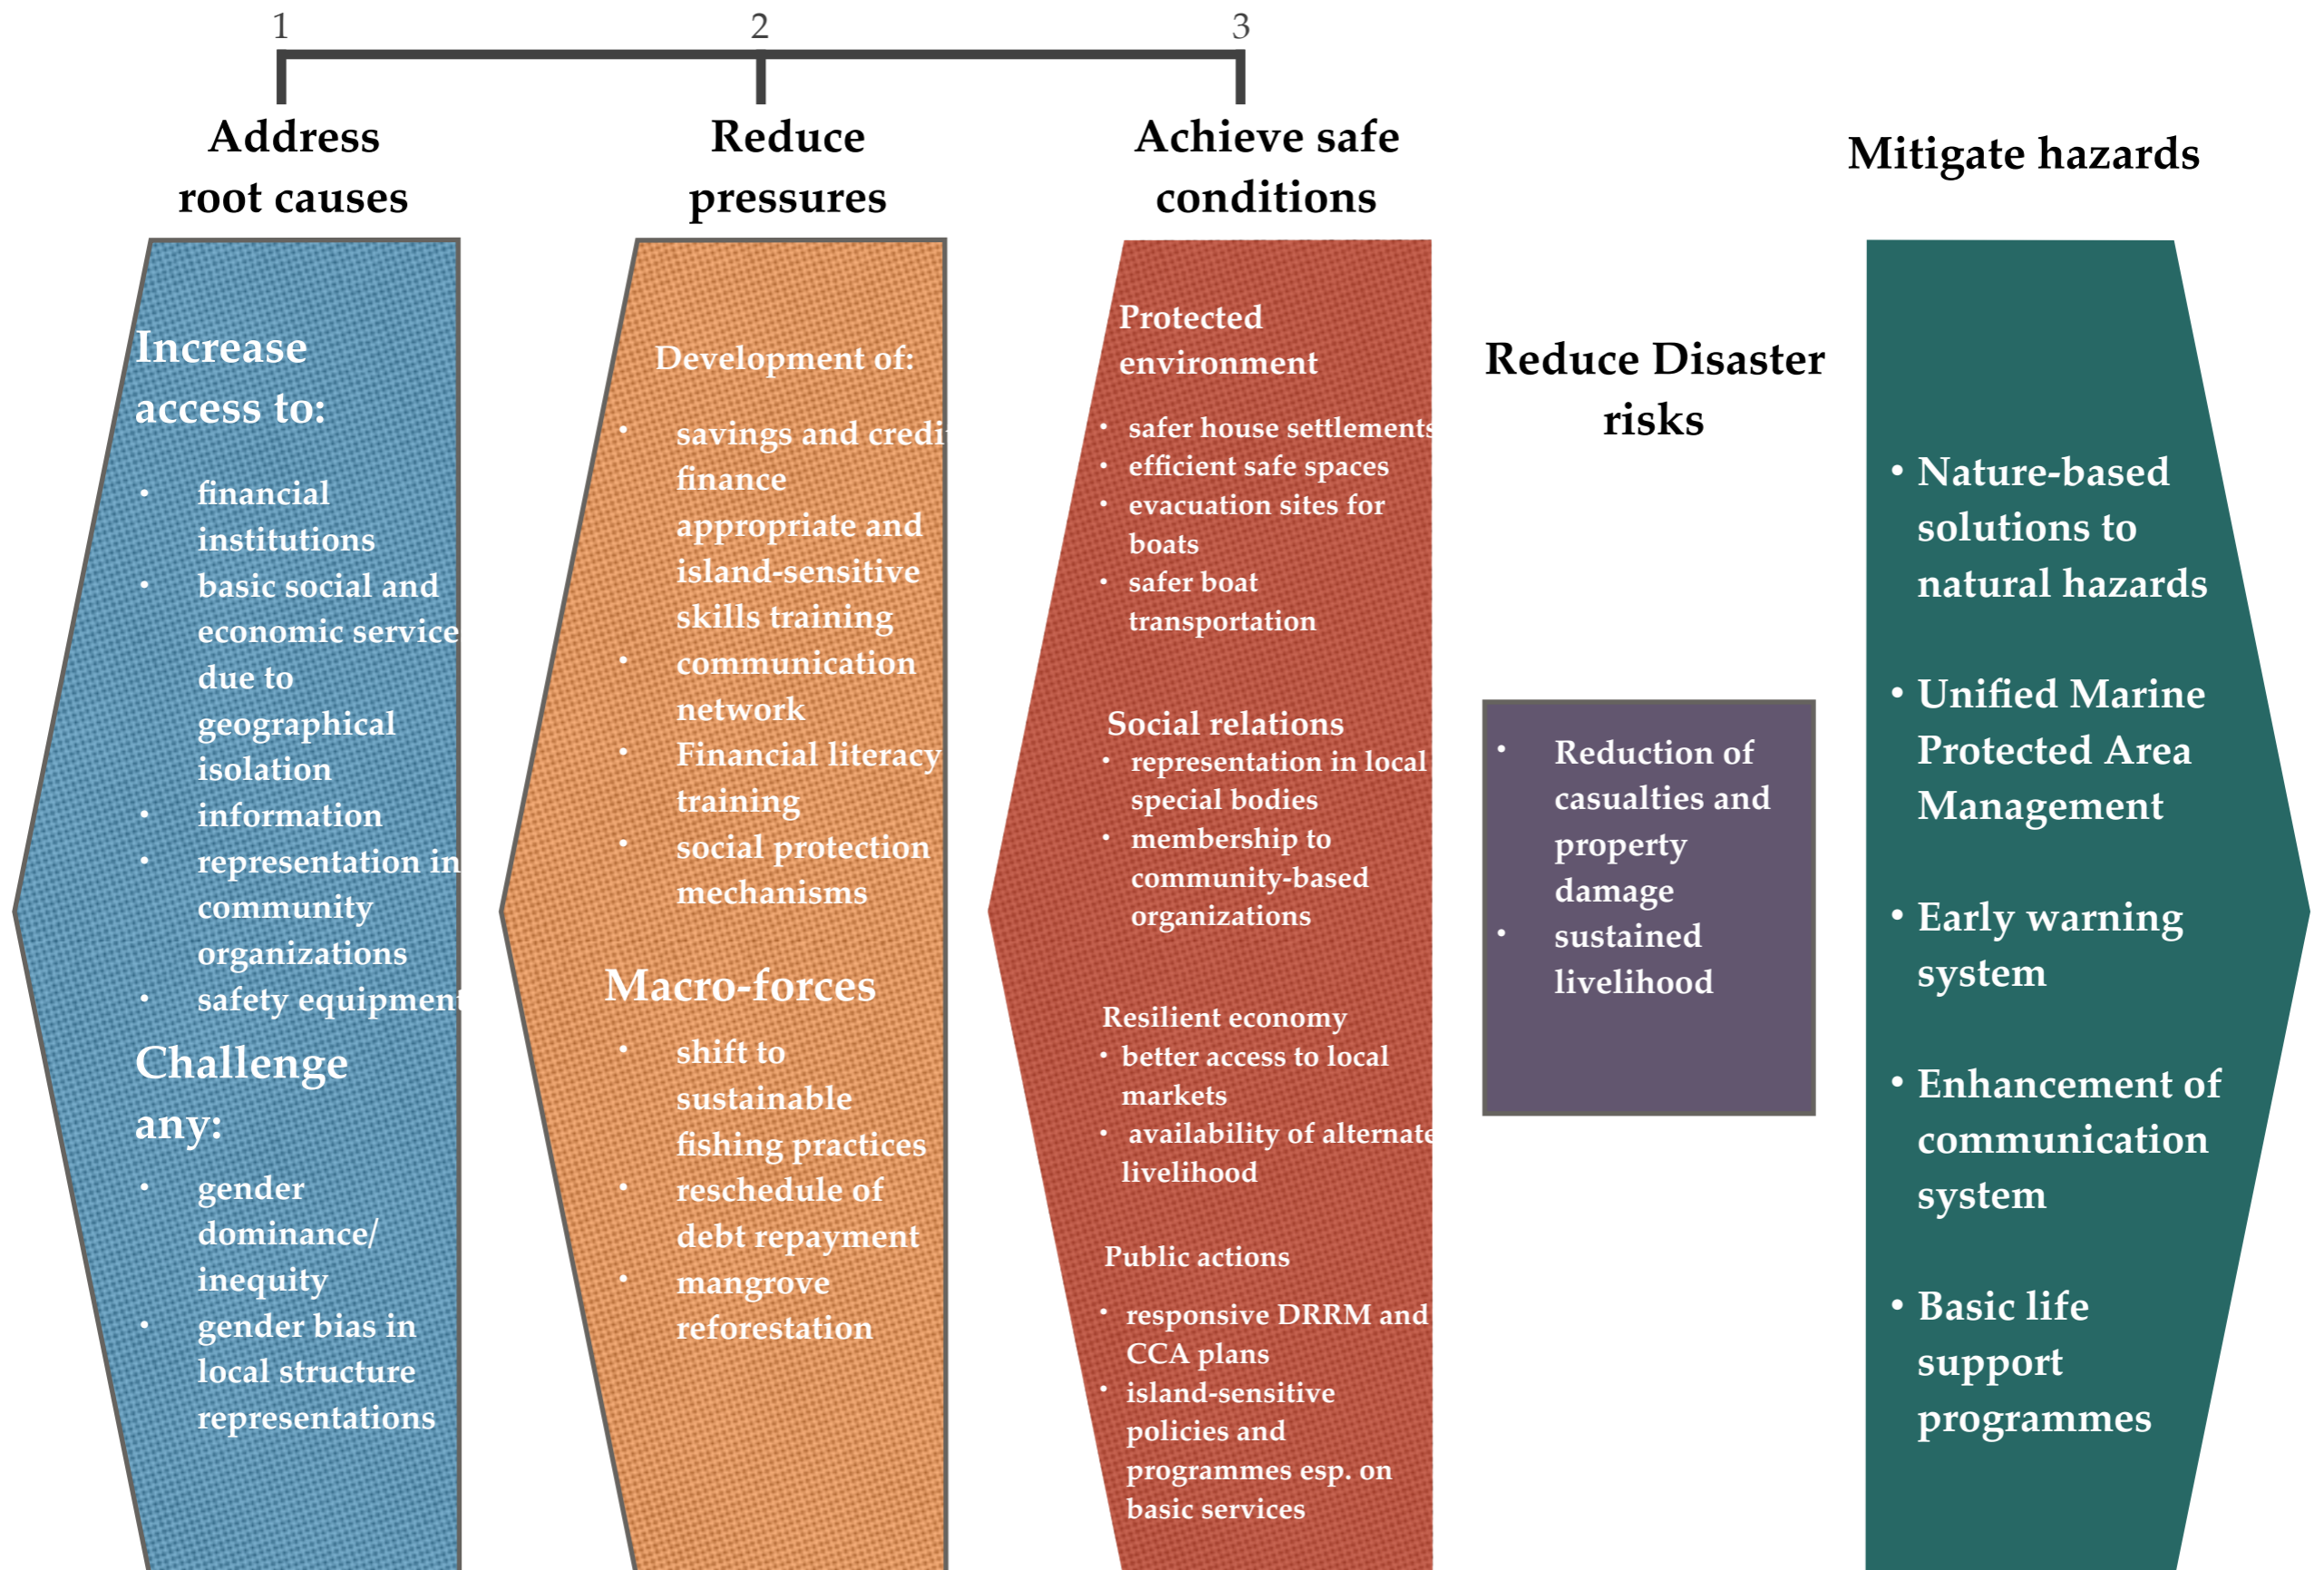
1 2 3

Address root causes

Reduce pressures

Achieve safe conditions

Mitigate hazards

Increase access to:

- financial institutions
- basic social and economic service due to geographical isolation
- information
- representation in community organizations
- safety equipment

Challenge any:

- gender dominance/ inequity
- gender bias in local structure representations

Development of:

- savings and credi finance appropriate and island-sensitive skills training
- communication network
- Financial literacy training
- social protection mechanisms

Macro-forces

- shift to sustainable fishing practices
- reschedule of debt repayment
- mangrove reforestation

Protected environment

- safer house settlements
- efficient safe spaces
- evacuation sites for boats
- safer boat transportation

Social relations

- representation in local special bodies
- membership to community-based organizations

Resilient economy

- better access to local markets
- availability of alternate livelihood

Public actions

- responsive DRRM and CCA plans
- island-sensitive policies and programmes esp. on basic services

Reduce Disaster risks

- Reduction of casualties and property damage
- sustained livelihood

- Nature-based solutions to natural hazards
- Unified Marine Protected Area Management
- Early warning system
- Enhancement of communication system
- Basic life support programmes